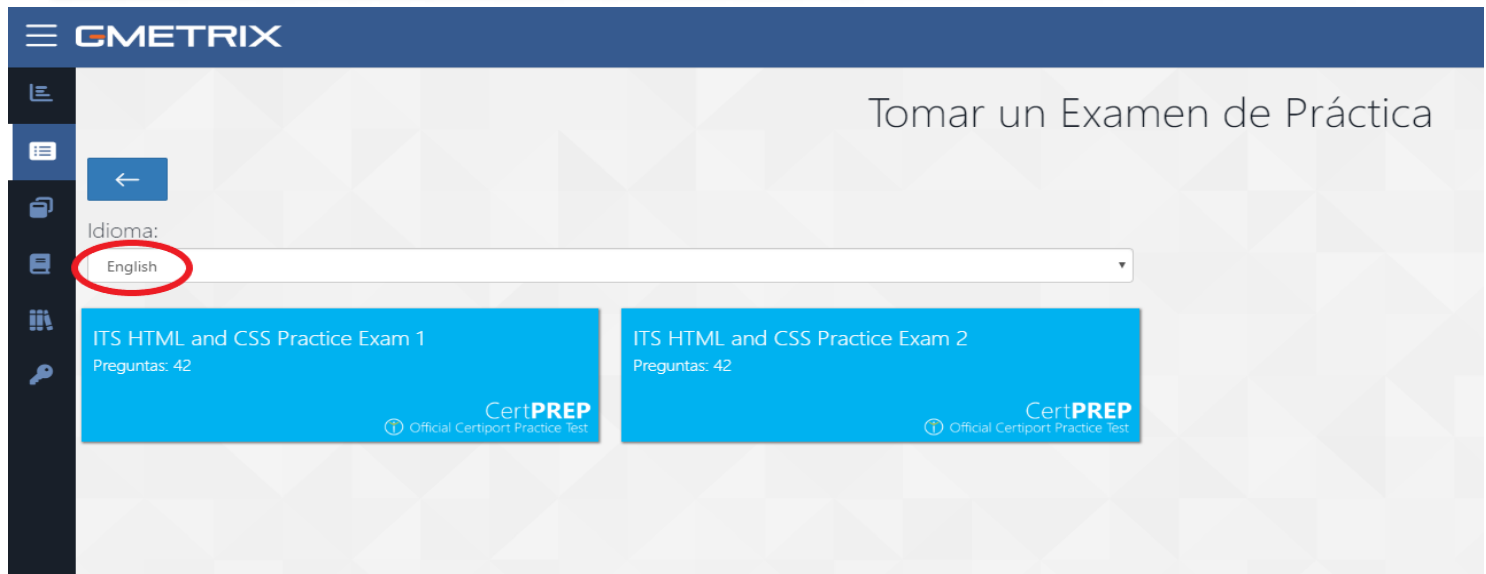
GMETRIX

Tomar un Examen de Práctica

←

Idioma:

English

ITS HTML and CSS Practice Exam 1
Preguntas: 42
CertPREP
Official Certiport Practice Test

ITS HTML and CSS Practice Exam 2
Preguntas: 42
CertPREP
Official Certiport Practice Test